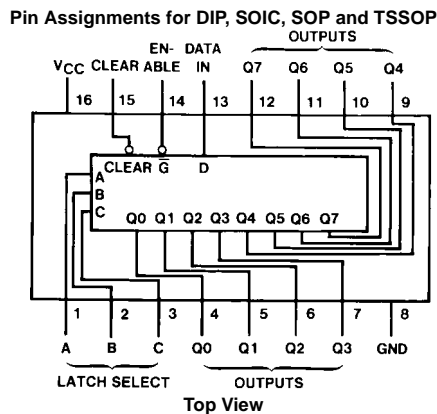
**Pin Assignments for DIP, SOIC, SOP and TSSOP**

OUTPUTS

$V_{CC}$ CLEAR EN-ABLE DATA IN Q7 Q6 Q5 Q4

16 15 14 13 12 11 10 9

CLEAR $\overline{G}$ D

A

B

C

Q0 Q1 Q2 Q3 Q4 Q5 Q6 Q7

1 2 3 4 5 6 7 8

A B C Q0 Q1 Q2 Q3 GND

LATCH SELECT OUTPUTS

**Top View**